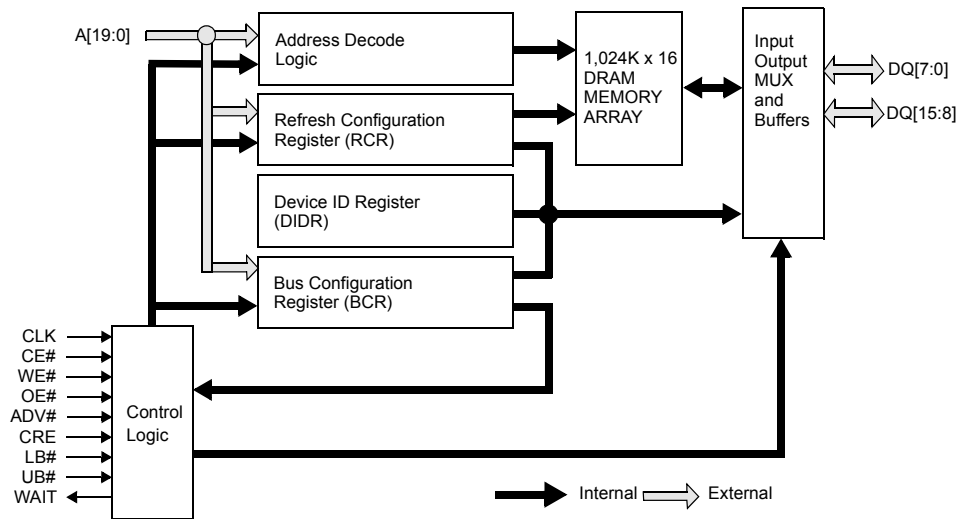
A[19:0]

Address Decode Logic

1,024K x 16 DRAM MEMORY ARRAY

Input Output MUX and Buffers

DQ[7:0]

DQ[15:8]

Refresh Configuration Register (RCR)

Device ID Register (DIDR)

Bus Configuration Register (BCR)

CLK
CE#
WE#
OE#
ADV#
CRE
LB#
UB#
WAIT

Control Logic

Internal

External